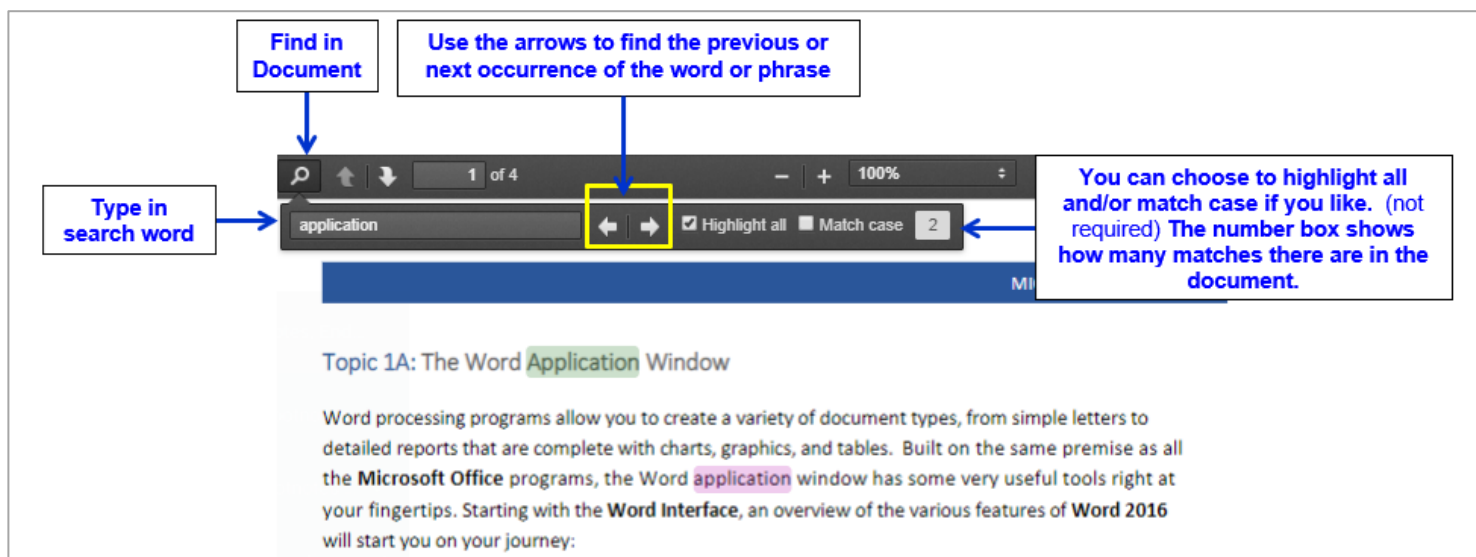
Find in Document

Use the arrows to find the previous or next occurrence of the word or phrase

1 of 4

100%

Type in search word

application

Highlight all Match case 2

You can choose to highlight all and/or match case if you like. (not required) The number box shows how many matches there are in the document.

MI

Topic 1A: The Word Application Window

Word processing programs allow you to create a variety of document types, from simple letters to detailed reports that are complete with charts, graphics, and tables. Built on the same premise as all the Microsoft Office programs, the Word application window has some very useful tools right at your fingertips. Starting with the Word Interface, an overview of the various features of Word 2016 will start you on your journey: